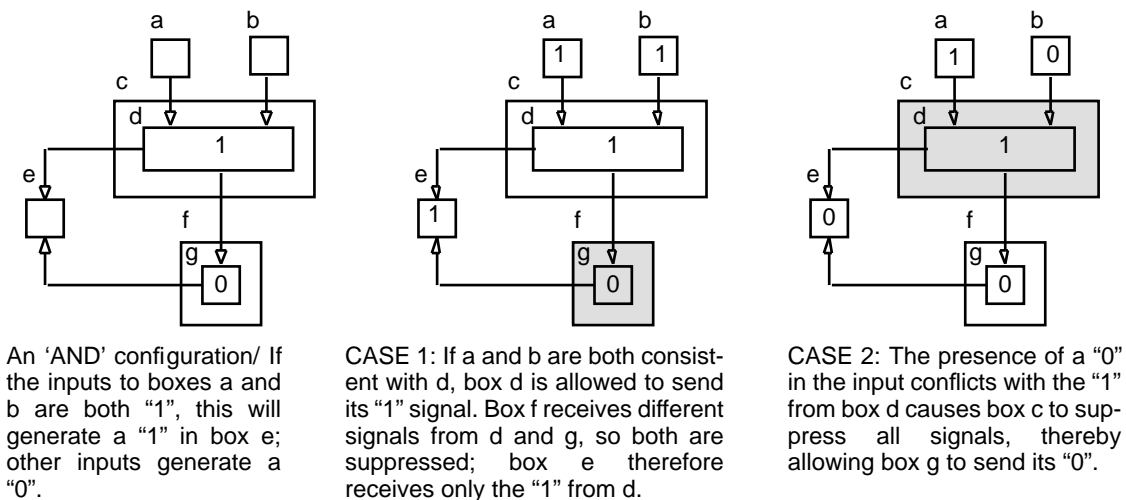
a b c d 1 e f g 0

a b 1 1 c d 1 e 1 f g 0

a b 1 0 c d 1 e 0 f g 0

An ‘AND’ configuration/ If the inputs to boxes a and b are both “1”, this will generate a “1” in box e; other inputs generate a “0”.

CASE 1: If a and b are both consistent with d, box d is allowed to send its “1” signal. Box f receives different signals from d and g, so both are suppressed; box e therefore receives only the “1” from d.

CASE 2: The presence of a “0” in the input conflicts with the “1” from box d causes box c to suppress all signals, thereby allowing box g to send its “0”.